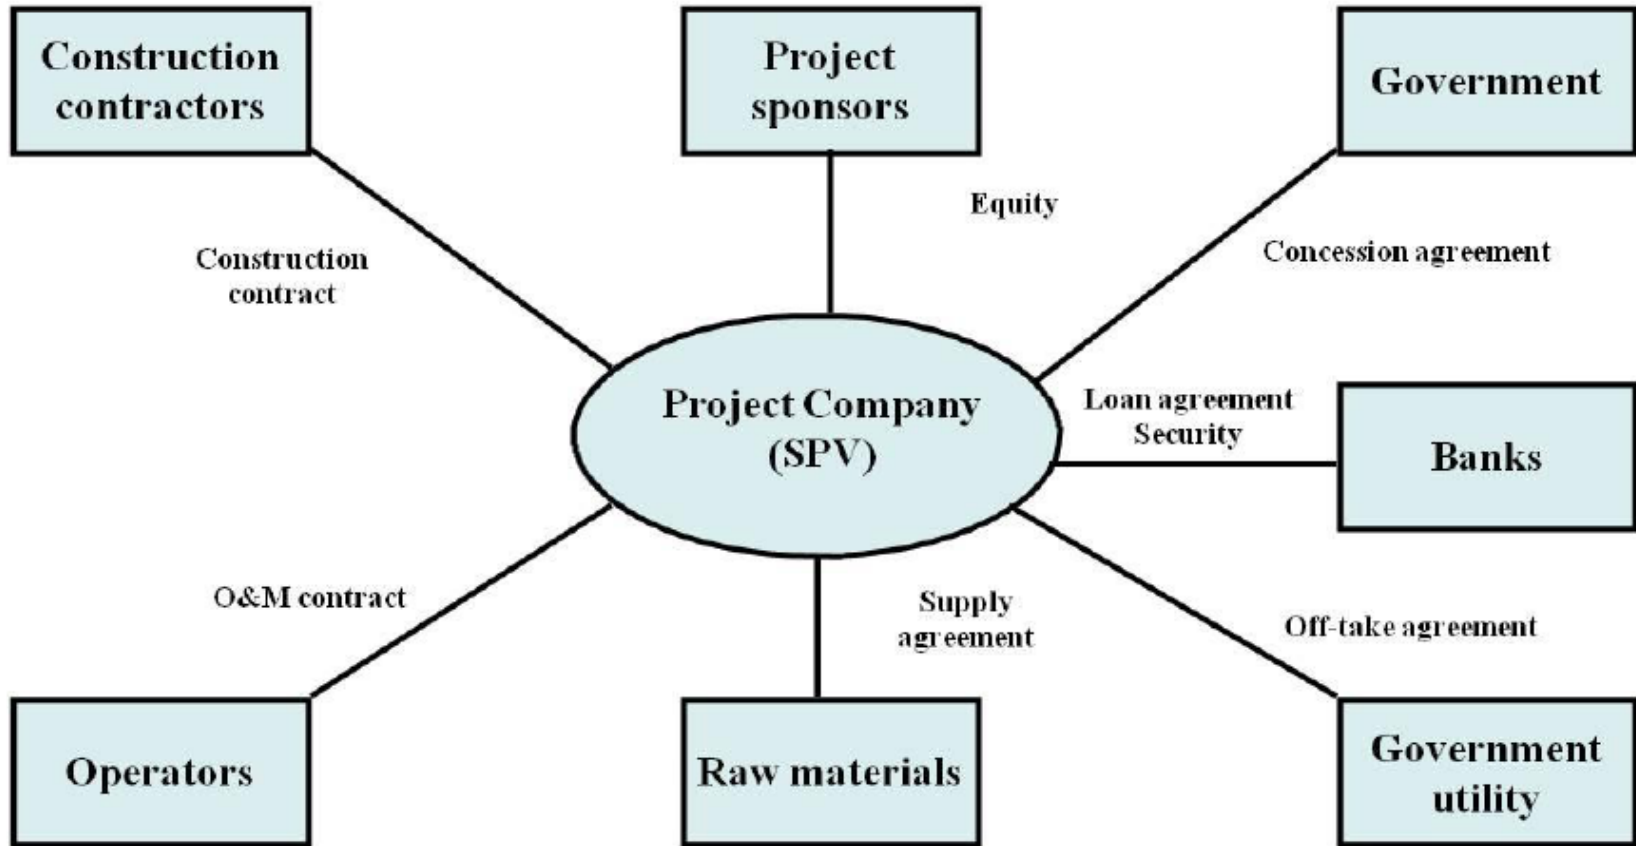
Construction contractors

Project sponsors

Government

Equity

Construction contract

Concession agreement

Project Company (SPV)

Loan agreement Security

Banks

O&M contract

Supply agreement

Off-take agreement

Operators

Raw materials

Government utility